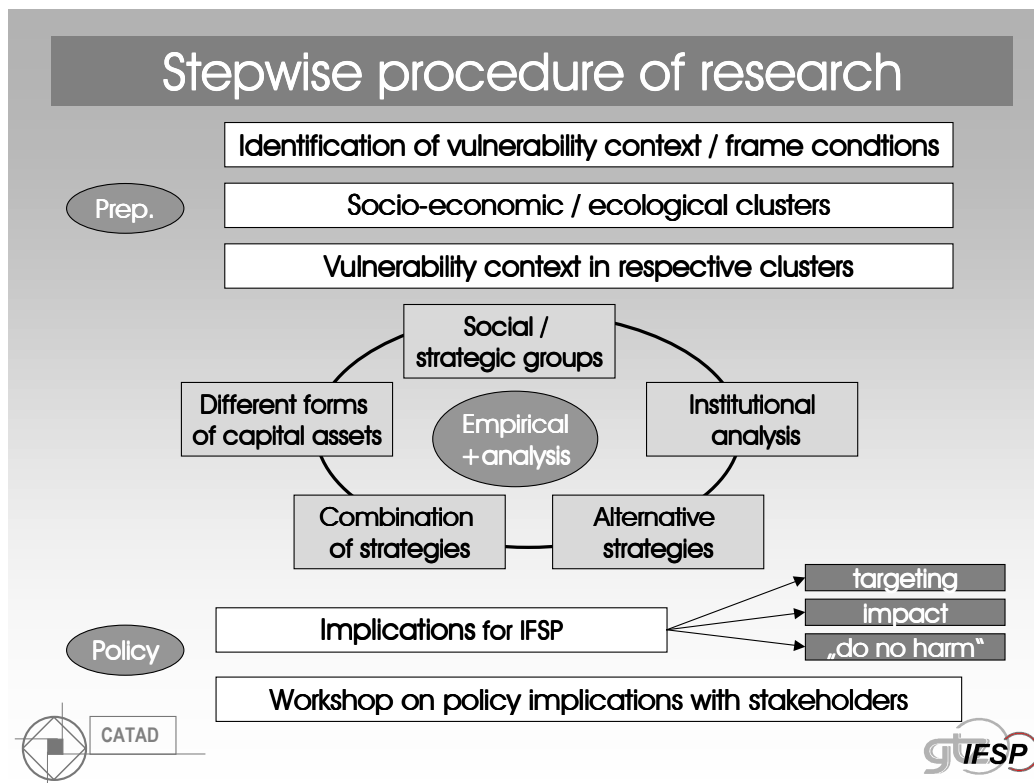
Stepwise procedure of research

Identification of vulnerability context / frame condtions

Prep.

Socio-economic / ecological clusters

Vulnerability context in respective clusters

Social / strategic groups

Different forms of capital assets

Empirical +analysis

Institutional analysis

Combination of strategies

Alternative strategies

targeting

impact

„do no harm"

Policy

Implications for IFSP

Workshop on policy implications with stakeholders

CATAD

gtz IFSP